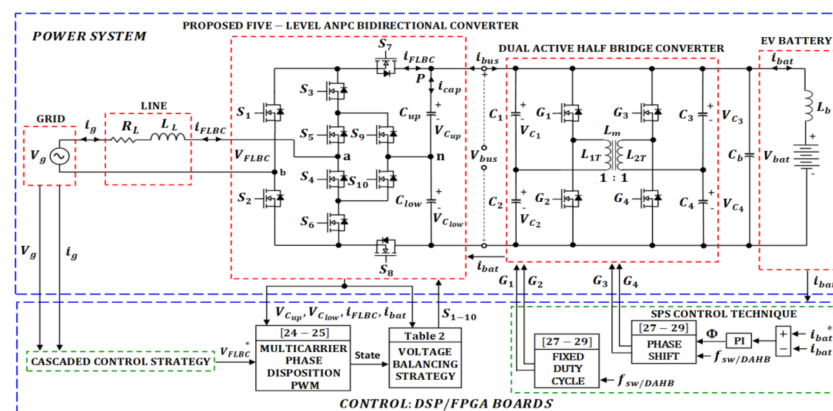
PROPOSED FIVE – LEVEL ANPC BIDIRECTIONAL CONVERTER

POWER SYSTEM

DUAL ACTIVE HALF BRIDGE CONVERTER

EV BATTERY

$S_7$

$i_{FLBC}$

$i_{bus}$

$i_{bat}$

$S_3$

$P$

$i_{cap}$

$C_{up}$

$V_{C_{up}}$

$C_1$

$V_{C_1}$

$G_1$

$G_3$

$C_3$

$V_{C_3}$

$L_b$

GRID

LINE

$R_L$

$L_L$

$i_g$

$i_{FLBC}$

$S_1$

$S_5$

$S_9$

$V_g$

$V_{FLBC}$

b

a

n

$V_{bus}$

$L_m$

$L_{1T}$

$L_{2T}$

1 : 1

$C_b$

$V_{bat}$

$S_4$

$S_{10}$

$S_2$

$C_{low}$

$V_{C_{low}}$

$C_2$

$V_{C_2}$

$G_2$

$G_4$

$C_4$

$V_{C_4}$

$S_6$

$S_8$

$i_{bat}$

$G_1$ $G_2$

$G_3$ $G_4$

$i_{bat}$

$V_g$

$i_g$

$V_{C_{up}}, V_{C_{low}}, i_{FLBC}, i_{bat}$

$S_{1-10}$

SPS CONTROL TECHNIQUE

[24 – 25]

Table 2

[27 – 29]

$\Phi$

PI

$i_{bat}^*$

$i_{bat}$

CASCADED CONTROL STRATEGY

$V_{FLBC}^*$

MULTICARRIER PHASE DISPOSITION PWM

State

VOLTAGE BALANCING STRATEGY

[27 – 29]

FIXED DUTY CYCLE

PHASE SHIFT

$f_{sw/DAHB}$

$f_{sw/DAHB}$

CONTROL: DSP/FPGA BOARDS